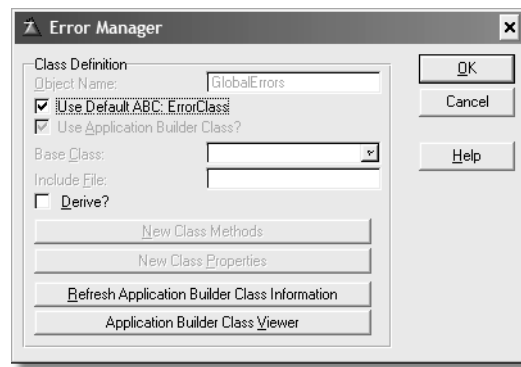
Error Manager
×
Class Definition
Object Name: GlobalErrors
☑ Use Default ABC: ErrorClass
☑ Use Application Builder Class?
Base Class:
Include File:
☐ Derive?
New Class Methods
New Class Properties
Refresh Application Builder Class Information
Application Builder Class Viewer
OK
Cancel
Help